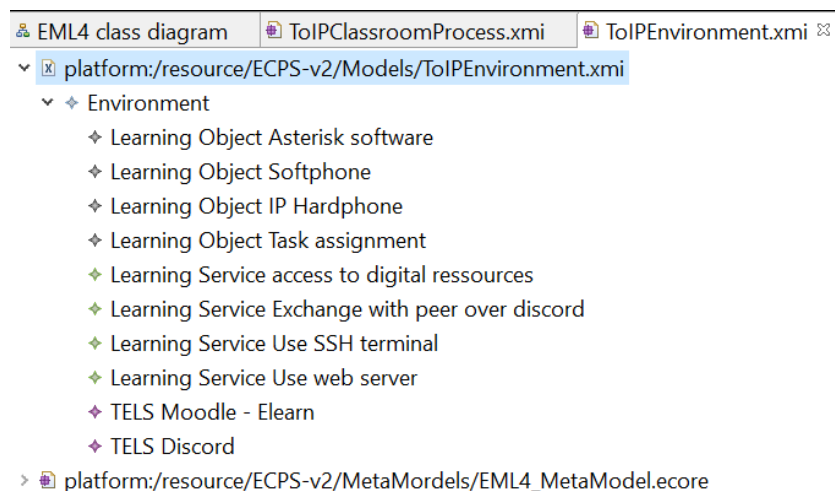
EML4 class diagram | ToIPClassroomProcess.xmi | ToIPEnvironment.xmi ☒

platform:/resource/ECPS-v2/Models/ToIPEnvironment.xmi
Environment
Learning Object Asterisk software
Learning Object Softphone
Learning Object IP Hardphone
Learning Object Task assignment
Learning Service access to digital ressources
Learning Service Exchange with peer over discord
Learning Service Use SSH terminal
Learning Service Use web server
TELS Moodle - Elearn
TELS Discord
platform:/resource/ECPS-v2/MetaMordels/EML4_MetaModel.ecore